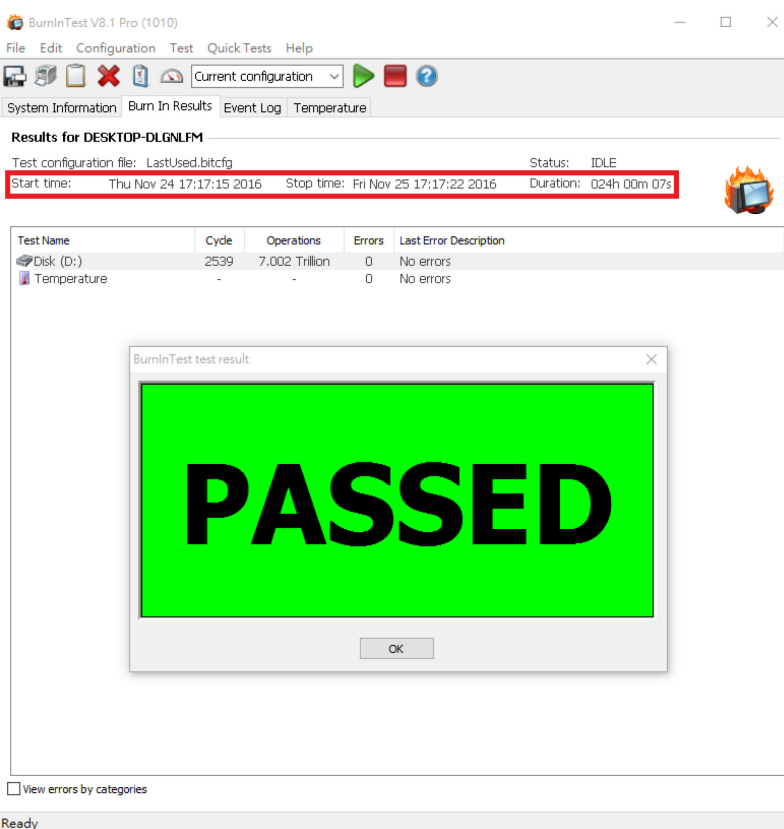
BurnInTest V8.1 Pro (1010)

File Edit Configuration Test Quick Tests Help

Current configuration

System Information | Burn In Results | Event Log | Temperature

Results for DESKTOP-DLGNLFM

Test configuration file: LastUsed.bitcfg

Status: IDLE

Start time: Thu Nov 24 17:17:15 2016 Stop time: Fri Nov 25 17:17:22 2016 Duration: 024h 00m 07s

| Test Name | Cycle | Operations | Errors | Last Error Description |
|---|---|---|---|---|
| Disk (D:) | 2539 | 7.002 Trillion | 0 | No errors |
| Temperature | - | - | 0 | No errors |

BurnInTest test result

PASSED

OK

View errors by categories

Ready